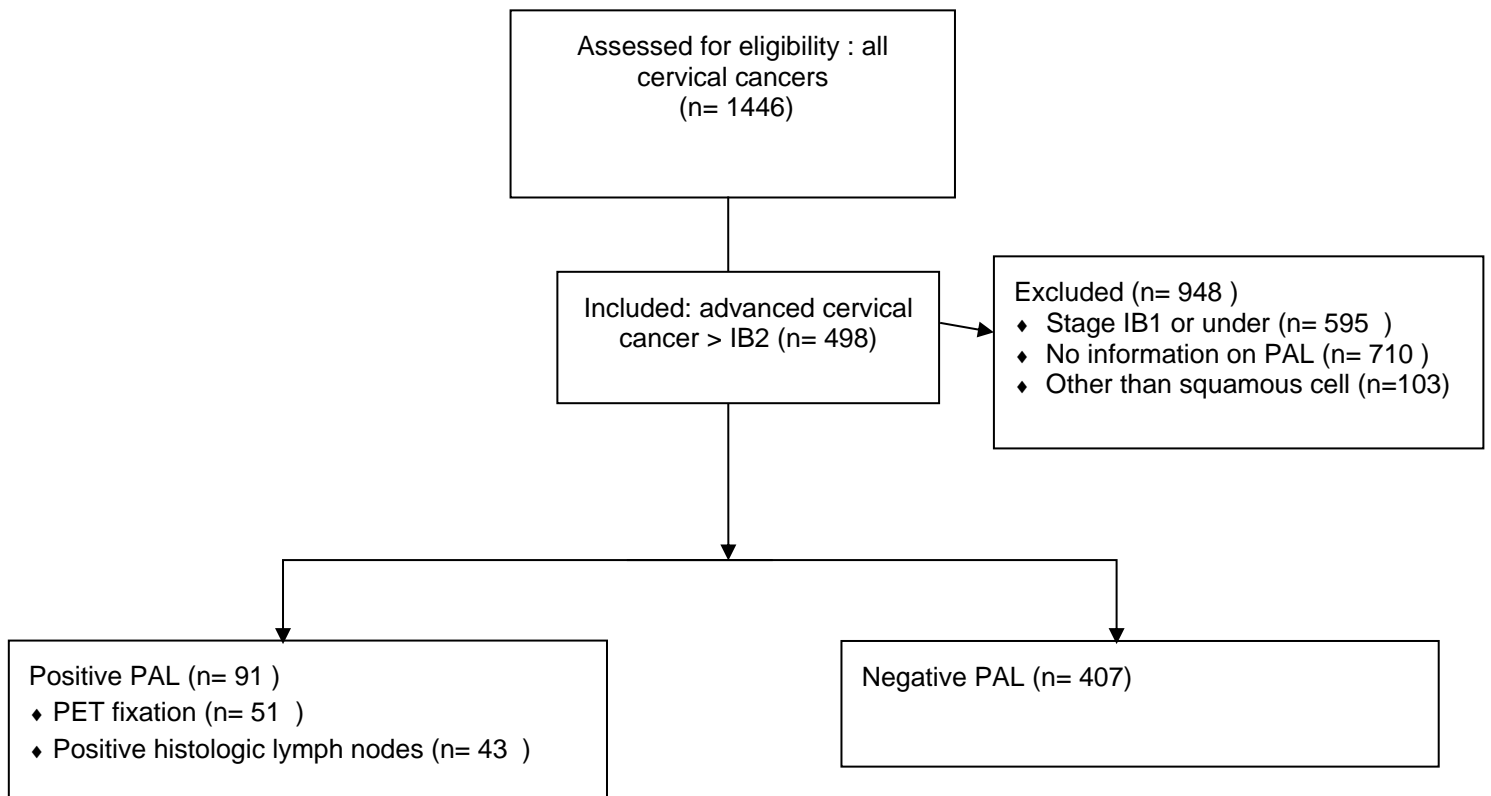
Assessed for eligibility : all cervical cancers
(n= 1446)

Included: advanced cervical cancer > IB2 (n= 498)

Excluded (n= 948 )
♦ Stage IB1 or under (n= 595 )
♦ No information on PAL (n= 710 )
♦ Other than squamous cell (n=103)

Positive PAL (n= 91 )
♦ PET fixation (n= 51 )
♦ Positive histologic lymph nodes (n= 43 )

Negative PAL (n= 407)